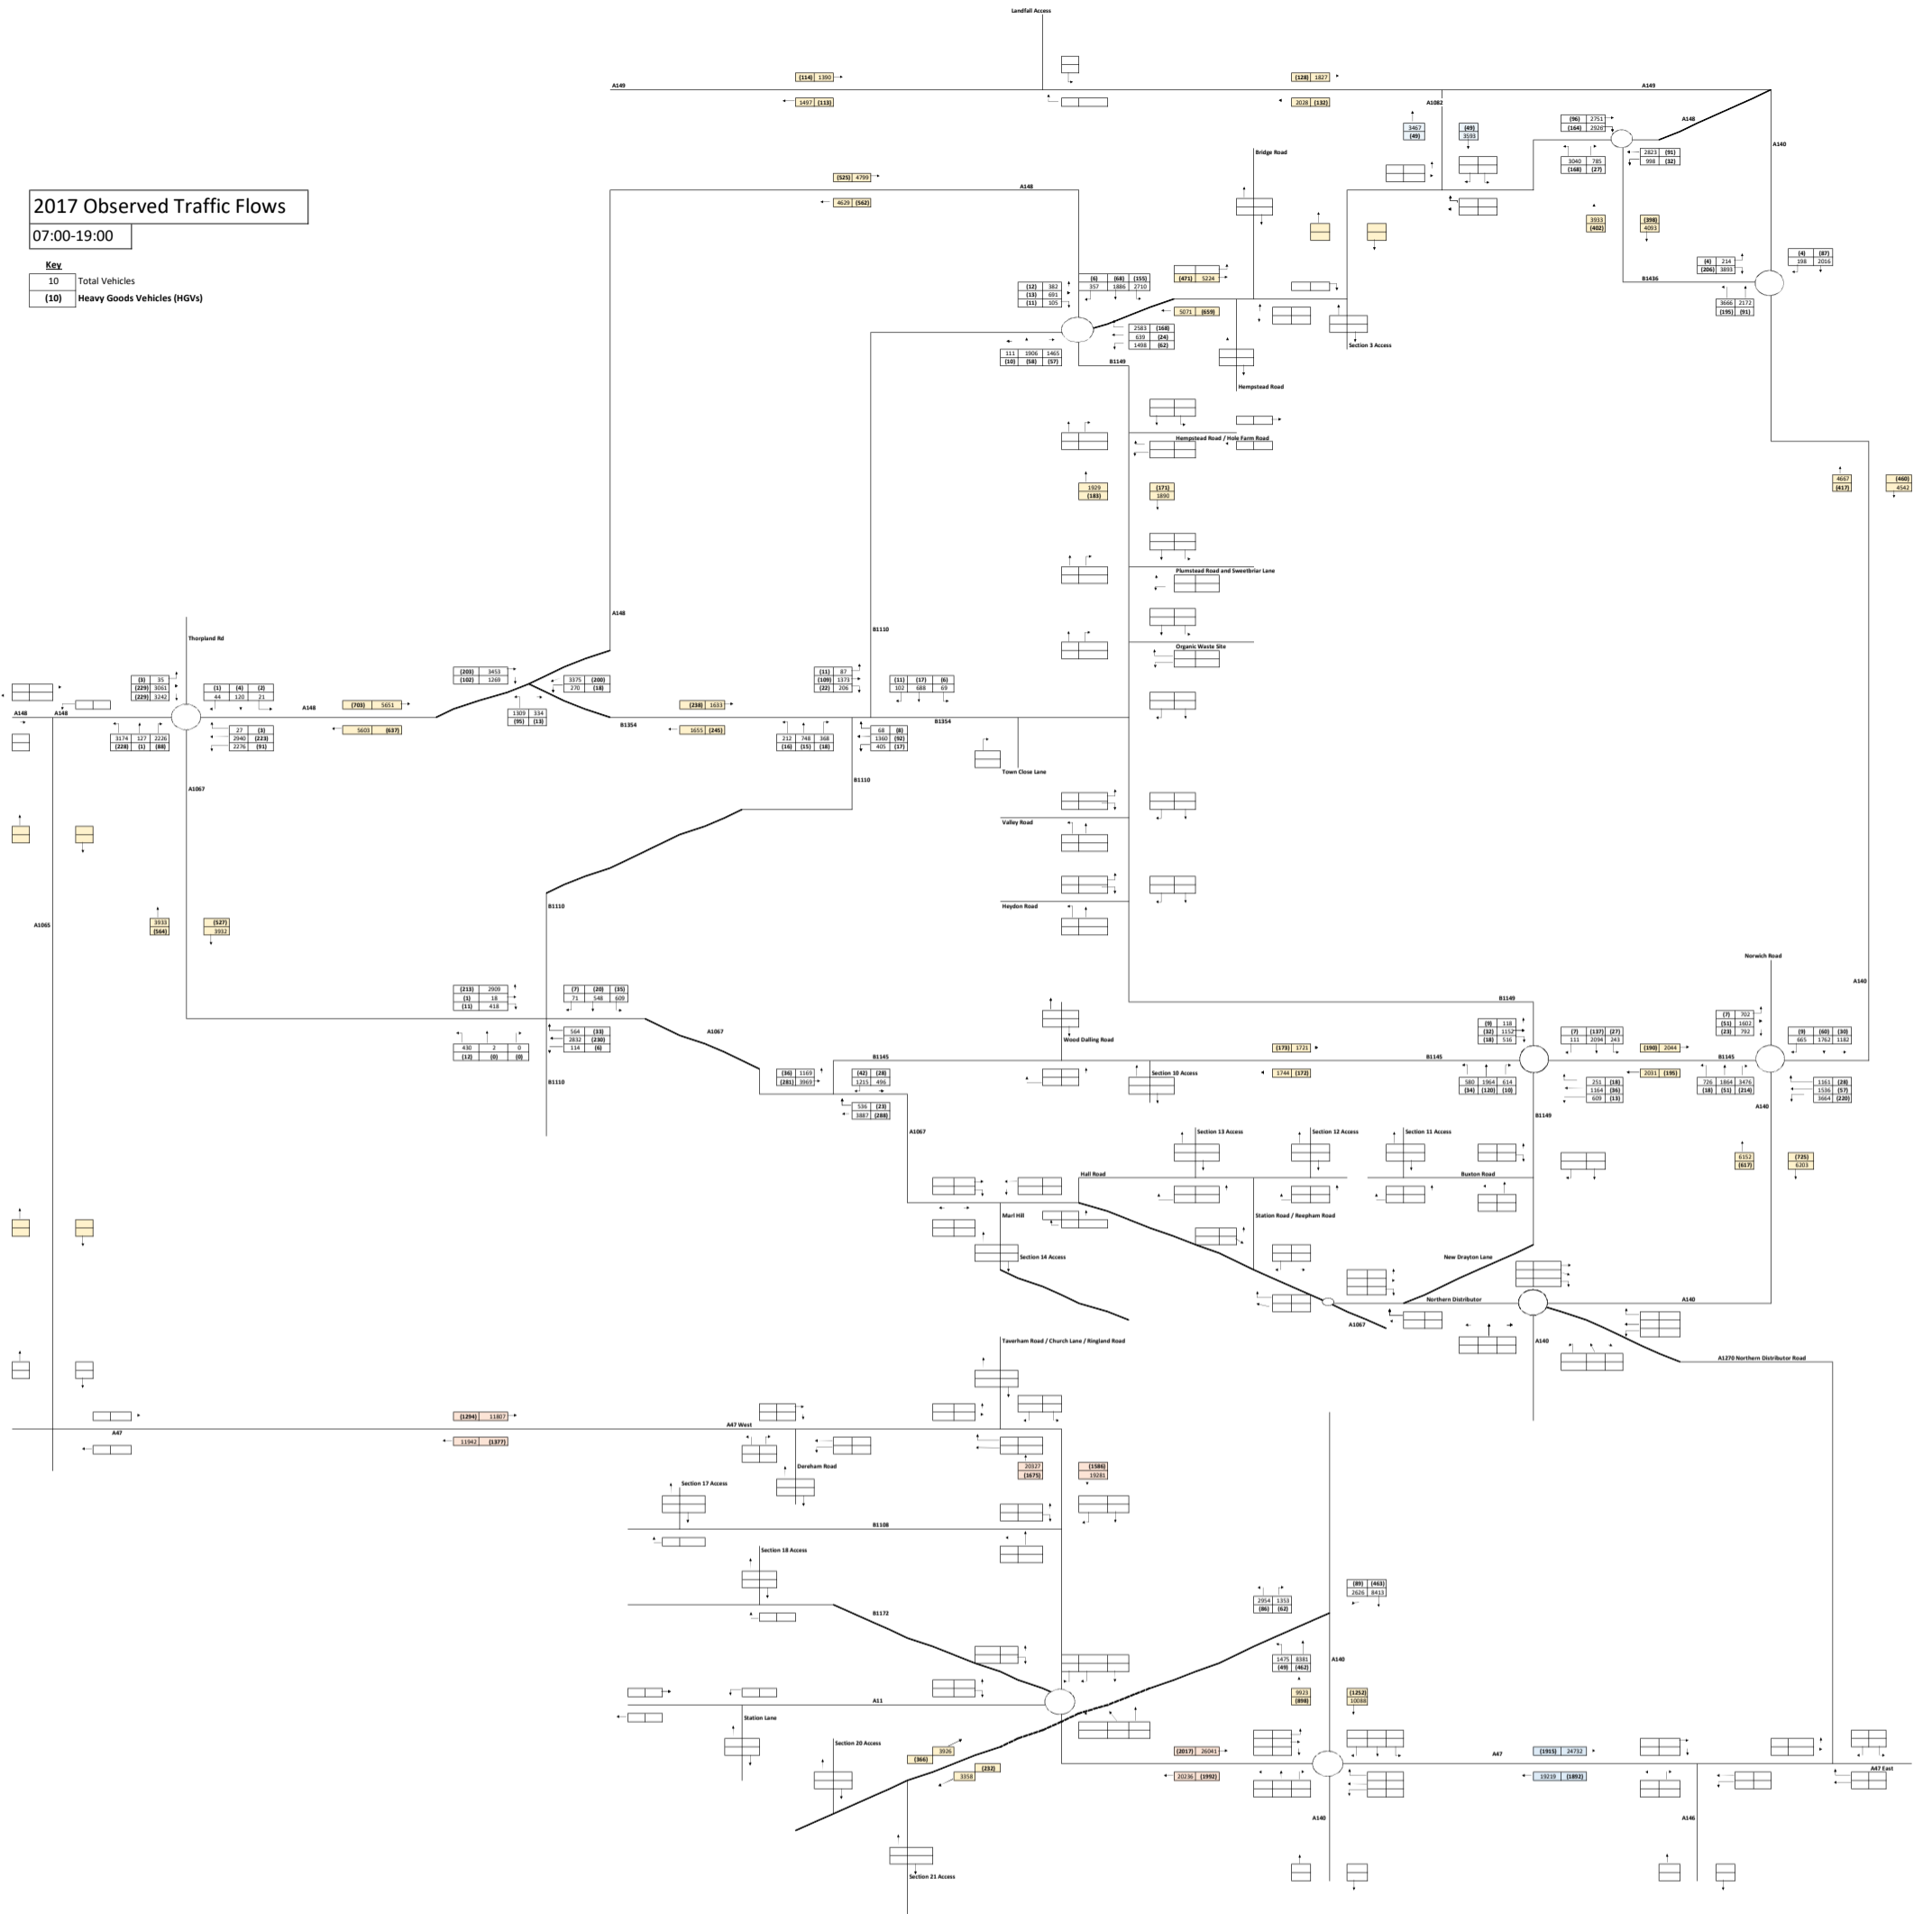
2017 Observed Traffic Flows

07:00-19:00

Key
10 Total Vehicles
(10) Heavy Goods Vehicles (HGVs)

Landfall Access

A149
(114) 1390
1497 (113)
(128) 1827
2028 (132)
A149
A1082
3467 (49)
(49) 3593
(96) 2751
(164) 2928
A148
2823 (91)
998 (32)
3040 785
(168) (27)
A140
Bridge Road
(525) 4799
4629 (562)
A148
3933 (402)
(398) 4093
(4) 214
(206) 3893
(4) (87)
198 2016
B1436
3666 2172
(195) (91)
(12) 382
(13) 691
(11) 105
(6) (68) (155)
357 1886 2710
(471) 5224
5071 (659)
2583 (168)
639 (24)
1498 (62)
111 1906 1465
(10) (58) (57)
B1149
Section 3 Access
Hempstead Road
Hempstead Road / Hole Farm Road
1929 (183)
(171) 1890
4667 (417)
(460) 4542
Plumstead Road and Sweetbriar Lane
Organic Waste Site
A148
B1110
Thorpland Rd
(3) 35
(229) 3061
(229) 3242
(1) (4) (2)
44 120 21
A148
A148
3174 127 2226
(228) (1) (88)
27 (3)
2940 (223)
2276 (91)
A148
(705) 5651
5603 (637)
(203) 3453
(102) 1269
3375 (200)
270 (18)
1309 334
(95) (13)
B1354
(238) 1633
1655 (245)
(11) 87
(109) 1373
(22) 206
(11) (17) (6)
102 688 69
B1354
212 748 368
(16) (15) (18)
68 (8)
1360 (92)
405 (17)
B1110
Town Close Lane
Valley Road
Heydon Road
A1067
3933 (564)
(527) 3932
A1065
B1110
(213) 2909
(1) 18
(11) 418
(7) (20) (35)
71 548 609
564 (33)
2832 (230)
114 (6)
430 2 0
(12) (0) (0)
B1110
A1067
Norwich Road
A140
B1149
Wood Dalling Road
(9) 118
(32) 1152
(18) 516
(7) (137) (27)
111 2094 243
(7) 702
(51) 1602
(23) 792
(9) (60) (30)
665 1762 1182
(173) 1721
B1145
(190) 2044
B1145
(36) 1169
(281) 3969
B1145
(42) (28)
1215 496
536 (23)
3887 (288)
Section 10 Access
1744 (172)
580 1964 614
(34) (120) (10)
251 (18)
1164 (36)
609 (13)
2031 (195)
726 1864 3476
(18) (51) (214)
1161 (28)
1536 (57)
3664 (220)
A140
B1149
A1067
Section 13 Access
Section 12 Access
Section 11 Access
6152 (617)
(725) 6203
Hall Road
Buxton Road
Marl Hill
Station Road / Reepham Road
Section 14 Access
New Drayton Lane
Northern Distributor
A140
A1067
A140
A1270 Northern Distributor Road
Taverham Road / Church Lane / Ringland Road
(1294) 11807
A47 West
A47
11942 (1377)
Dereham Road
20327 (1675)
(1586) 19281
Section 17 Access
B1108
Section 18 Access
B1172
(89) (463)
2626 8413
2954 1353
(86) (62)
1475 8381
(49) (462)
A140
9923 (898)
(1252) 10088
A11
Station Lane
Section 20 Access
(366) 3926
3358 (232)
(2017) 26041
20236 (1992)
A47
(1915) 24732
19219 (1892)
A47 East
A140
A146
Section 21 Access